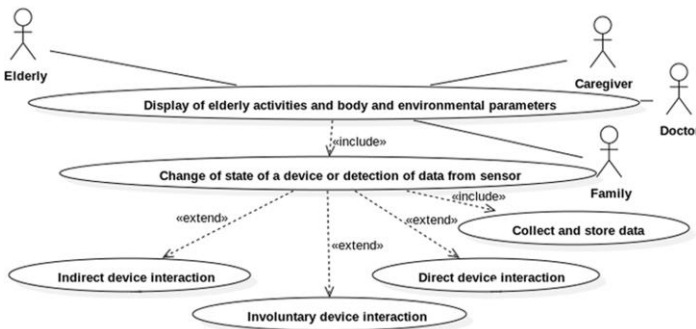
Elderly

Caregiver

Doctor

Display of elderly activities and body and environmental parameters

«include»

Family

Change of state of a device or detection of data from sensor

«include»

«extend»

«extend»

Collect and store data

«extend»

Indirect device interaction

Direct device interaction

Involuntary device interaction